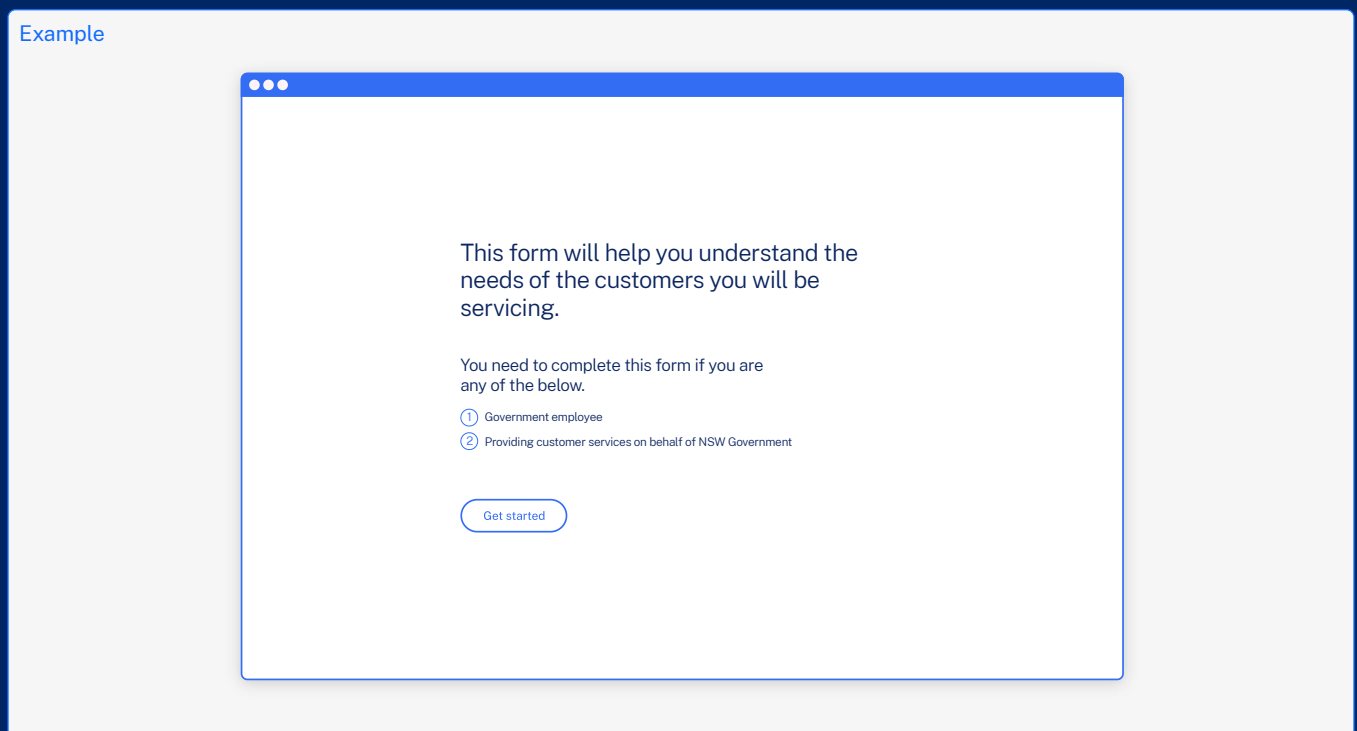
Example

This form will help you understand the needs of the customers you will be servicing.

You need to complete this form if you are any of the below.

1 Government employee

2 Providing customer services on behalf of NSW Government

Get started